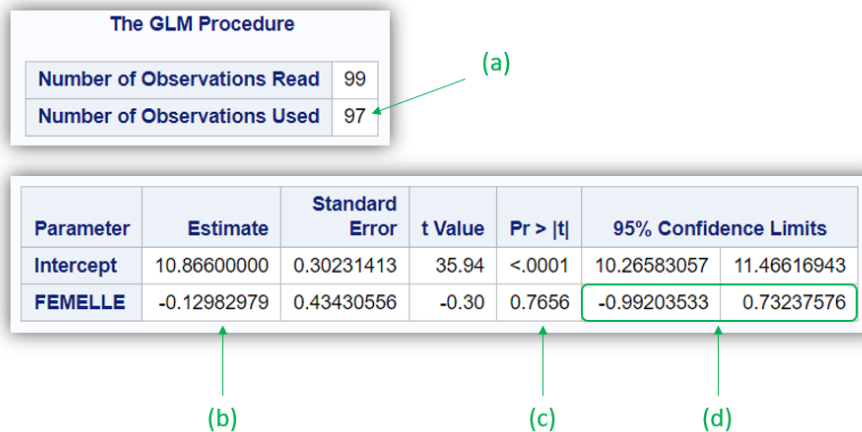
The GLM Procedure

| Number of Observations Read | 99 |
|---|---|
| Number of Observations Used | 97 |

(a)

| Parameter | Estimate | Standard Error | t Value | Pr > \|t\| | 95% Confidence Limits | |
|---|---|---|---|---|---|---|
| Intercept | 10.86600000 | 0.30231413 | 35.94 | <.0001 | 10.26583057 | 11.46616943 |
| FEMELLE | -0.12982979 | 0.43430556 | -0.30 | 0.7656 | -0.99203533 | 0.73237576 |

(b)

(c)

(d)